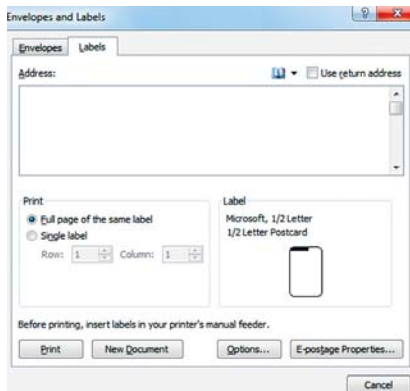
Envelopes and Labels

?

Envelopes

Labels

Address:

Use return address

Print

Full page of the same label

Single label

Row: 1

Column: 1

Label

Microsoft, 1/2 Letter
1/2 Letter Postcard

Before printing, insert labels in your printer's manual feeder.

Print

New Document

Options...

E-postage Properties...

Cancel